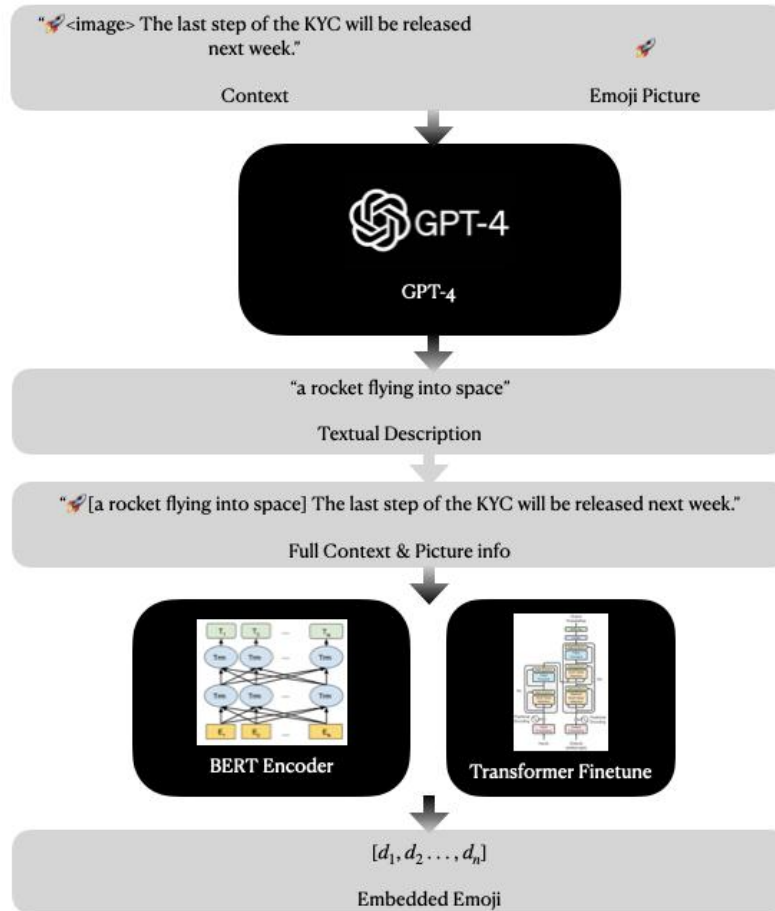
"🚀<image> The last step of the KYC will be released next week."

🚀

Context

Emoji Picture

GPT-4

GPT-4

"a rocket flying into space"

Textual Description

"🚀[a rocket flying into space] The last step of the KYC will be released next week."

Full Context & Picture info

$T_1$ $T_2$ ... $T_N$

Trm Trm ... Trm

Trm Trm ... Trm

$E_1$ $E_2$ ... $E_N$

BERT Encoder

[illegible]

Transformer Finetune

$[d_1, d_2 \ldots, d_n]$

Embedded Emoji